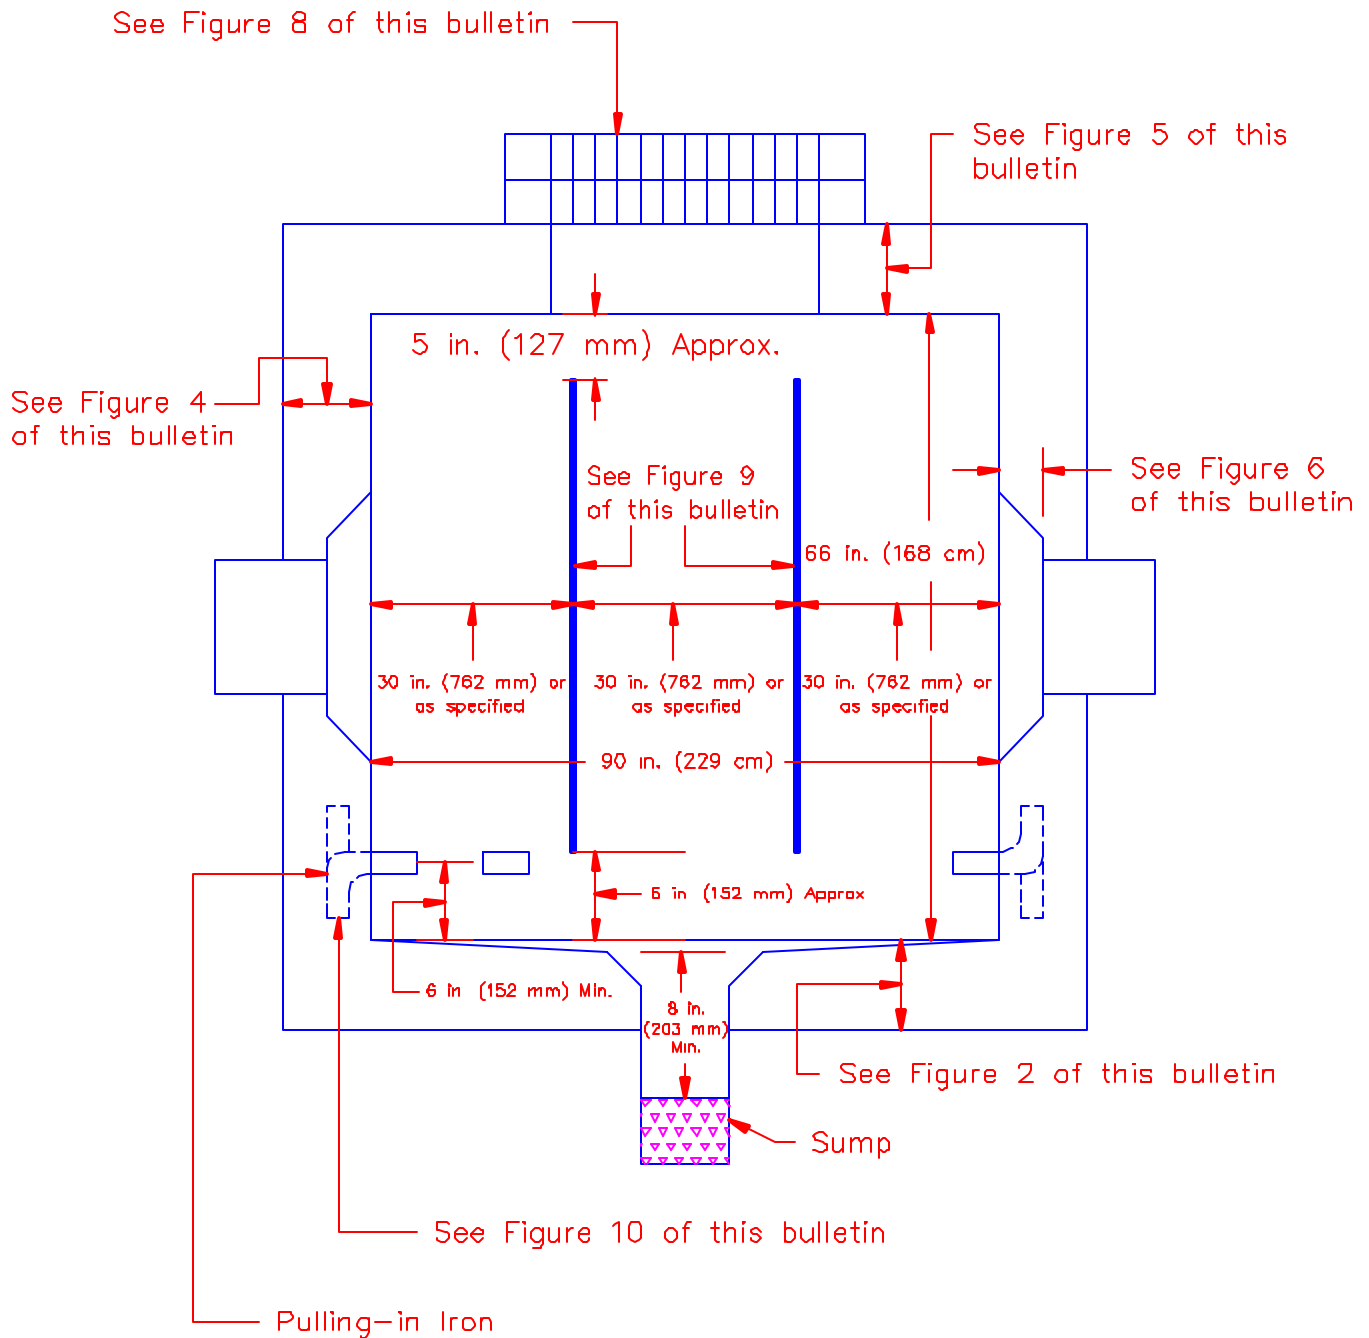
See Figure 8 of this bulletin

See Figure 5 of this bulletin

5 in. (127 mm) Approx.

See Figure 4 of this bulletin

See Figure 9 of this bulletin

See Figure 6 of this bulletin

66 in. (168 cm)

30 in. (762 mm) or as specified

30 in. (762 mm) or as specified

30 in. (762 mm) or as specified

90 in. (229 cm)

6 in (152 mm) Approx

6 in (152 mm) Min.

8 in. (203 mm) Min.

See Figure 2 of this bulletin

Sump

See Figure 10 of this bulletin

Pulling-in Iron